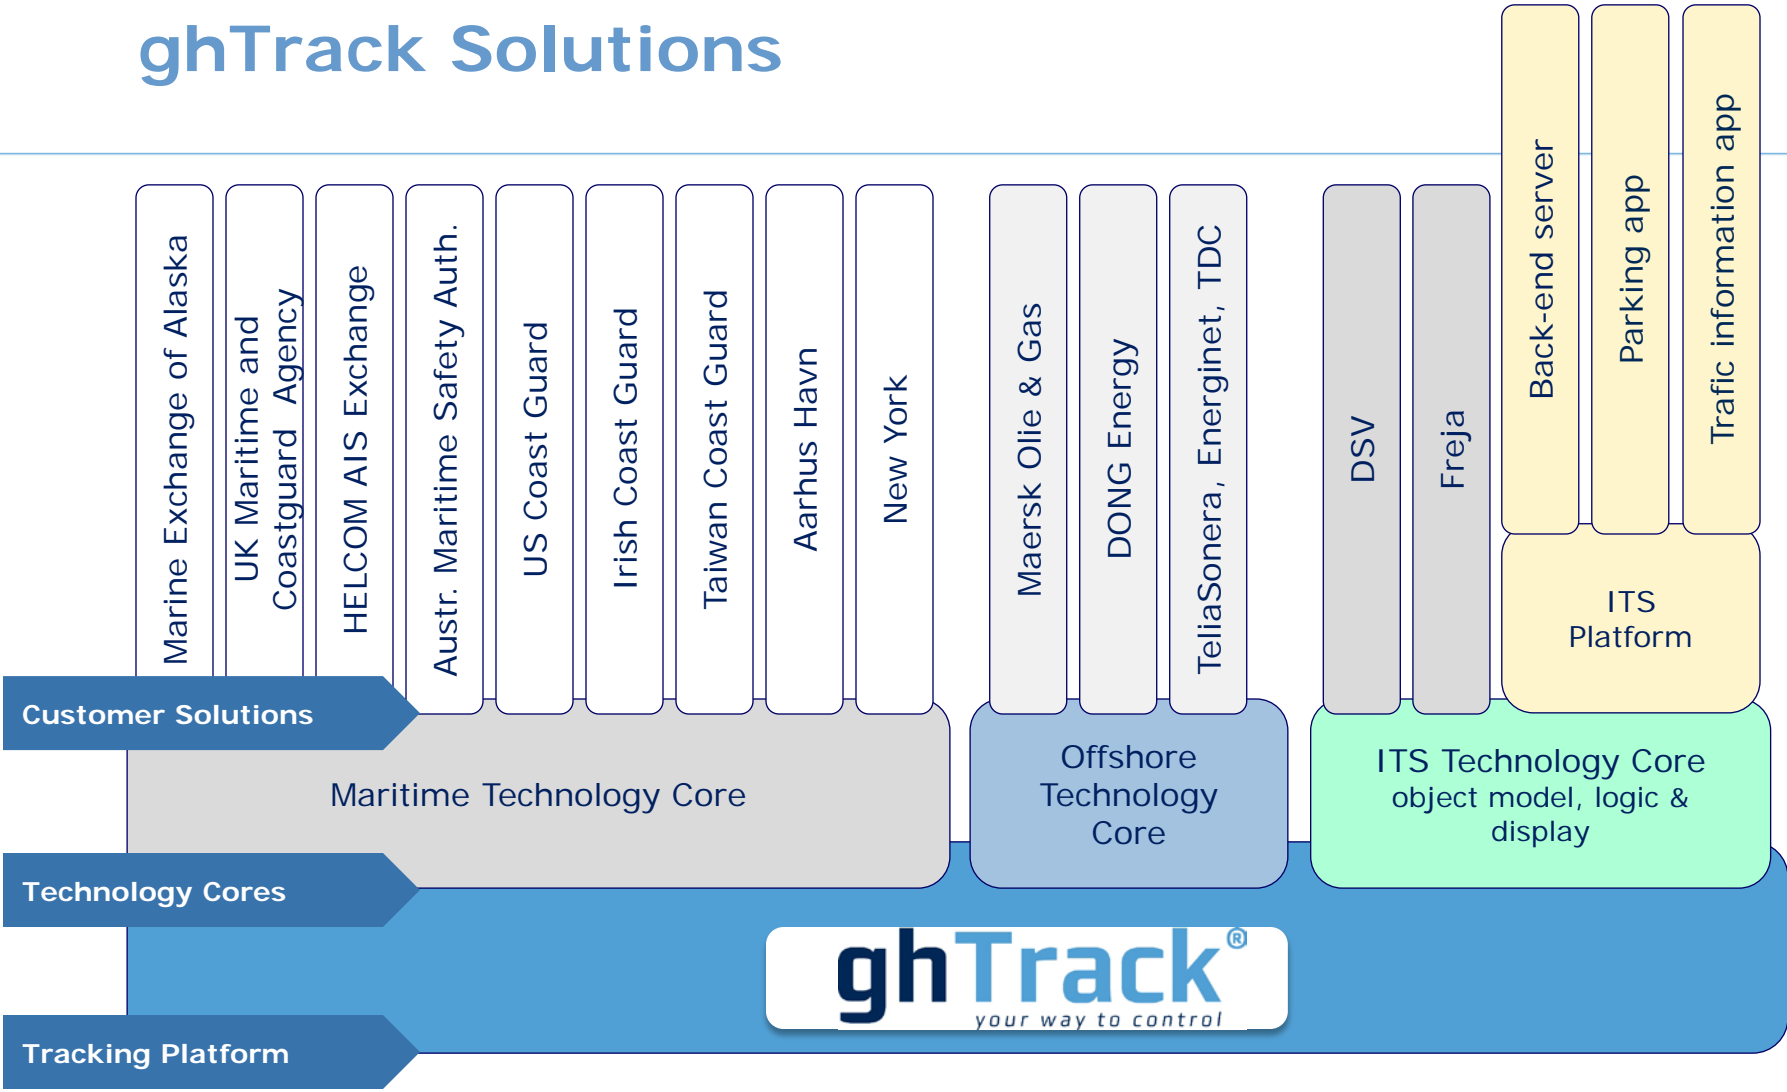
ghTrack Solutions

Marine Exchange of Alaska

UK Maritime and Coastguard Agency

HELCOM AIS Exchange

Austr. Maritime Safety Auth.

US Coast Guard

Irish Coast Guard

Taiwan Coast Guard

Aarhus Havn

New York

Maersk Olie & Gas

DONG Energy

TeliaSonera, Energinet, TDC

DSV

Freja

Back-end server

Parking app

Trafic information app

ITS Platform

Customer Solutions

Maritime Technology Core

Offshore Technology Core

ITS Technology Core
object model, logic & display

Technology Cores

ghTrack®
your way to control

Tracking Platform